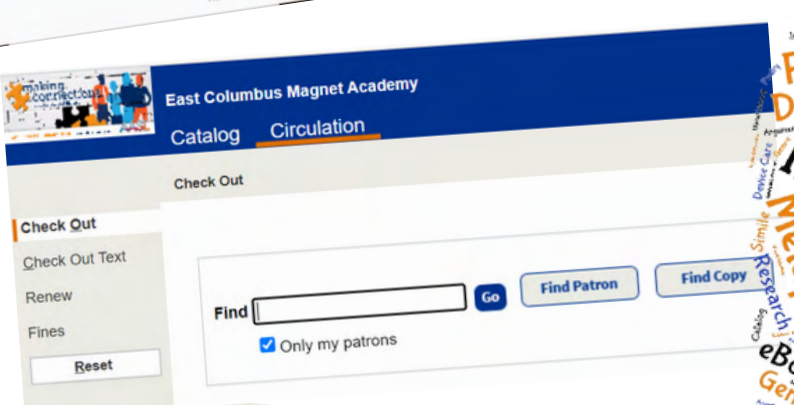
making connections

East Columbus Magnet Academy

Catalog
Circulation

Check Out

Check Out
Check Out Text
Renew
Fines
Reset

Find
Go
Find Patron
Find Copy
Only my patrons

Device Care
Simile
Research
Catalog
eB
Ge
Me
D
P
Argume